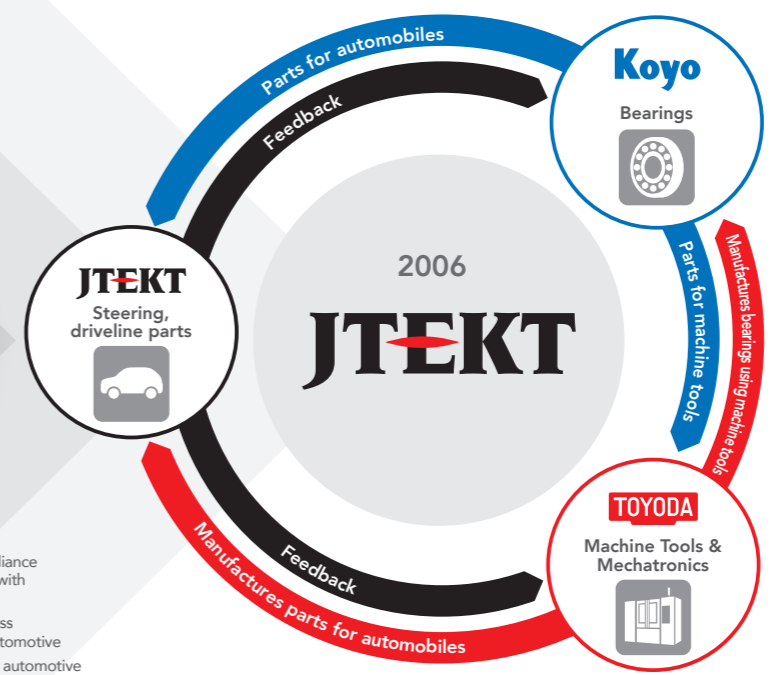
Parts for automobiles

Feedback

Koyo

Bearings

Parts for machine tools

Manufactures bearings using machine tools

JTEKT

Steering, driveline parts

2006

JTEKT

TOYODA

Machine Tools & Mechatronics

Feedback

Manufactures parts for automobiles

liance
with

ss
tomotive
automotive